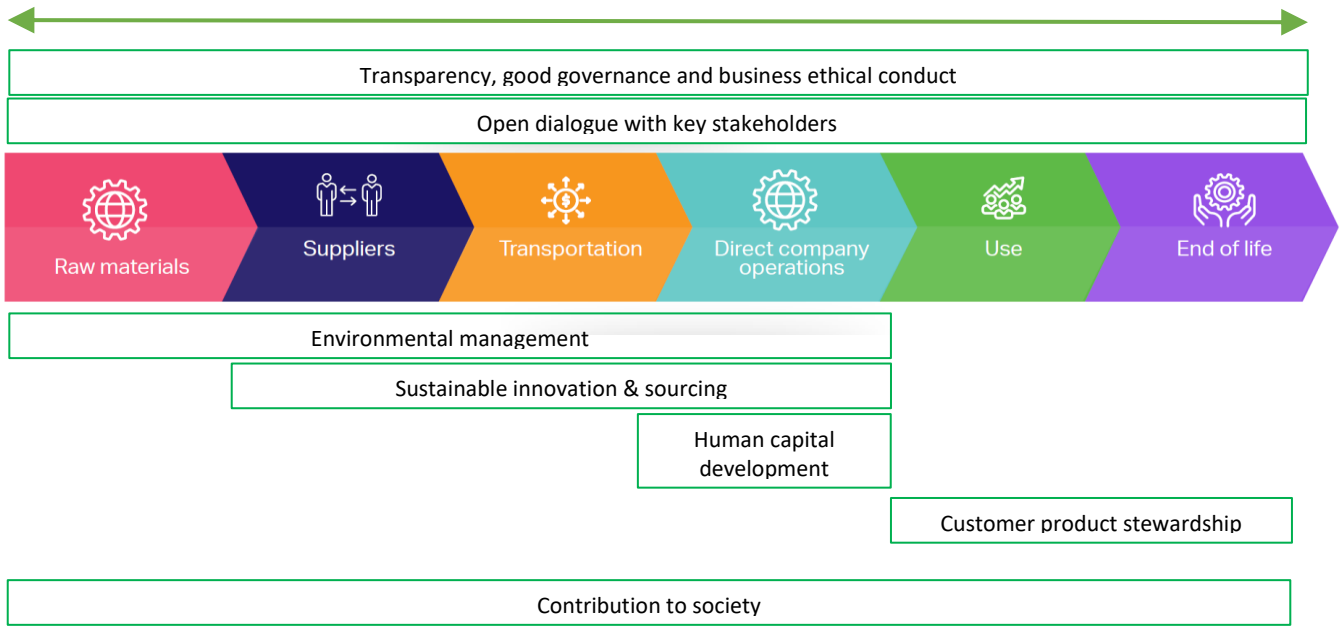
Transparency, good governance and business ethical conduct

Open dialogue with key stakeholders

Raw materials

Suppliers

Transportation

Direct company operations

Use

End of life

Environmental management

Sustainable innovation & sourcing

Human capital development

Customer product stewardship

Contribution to society